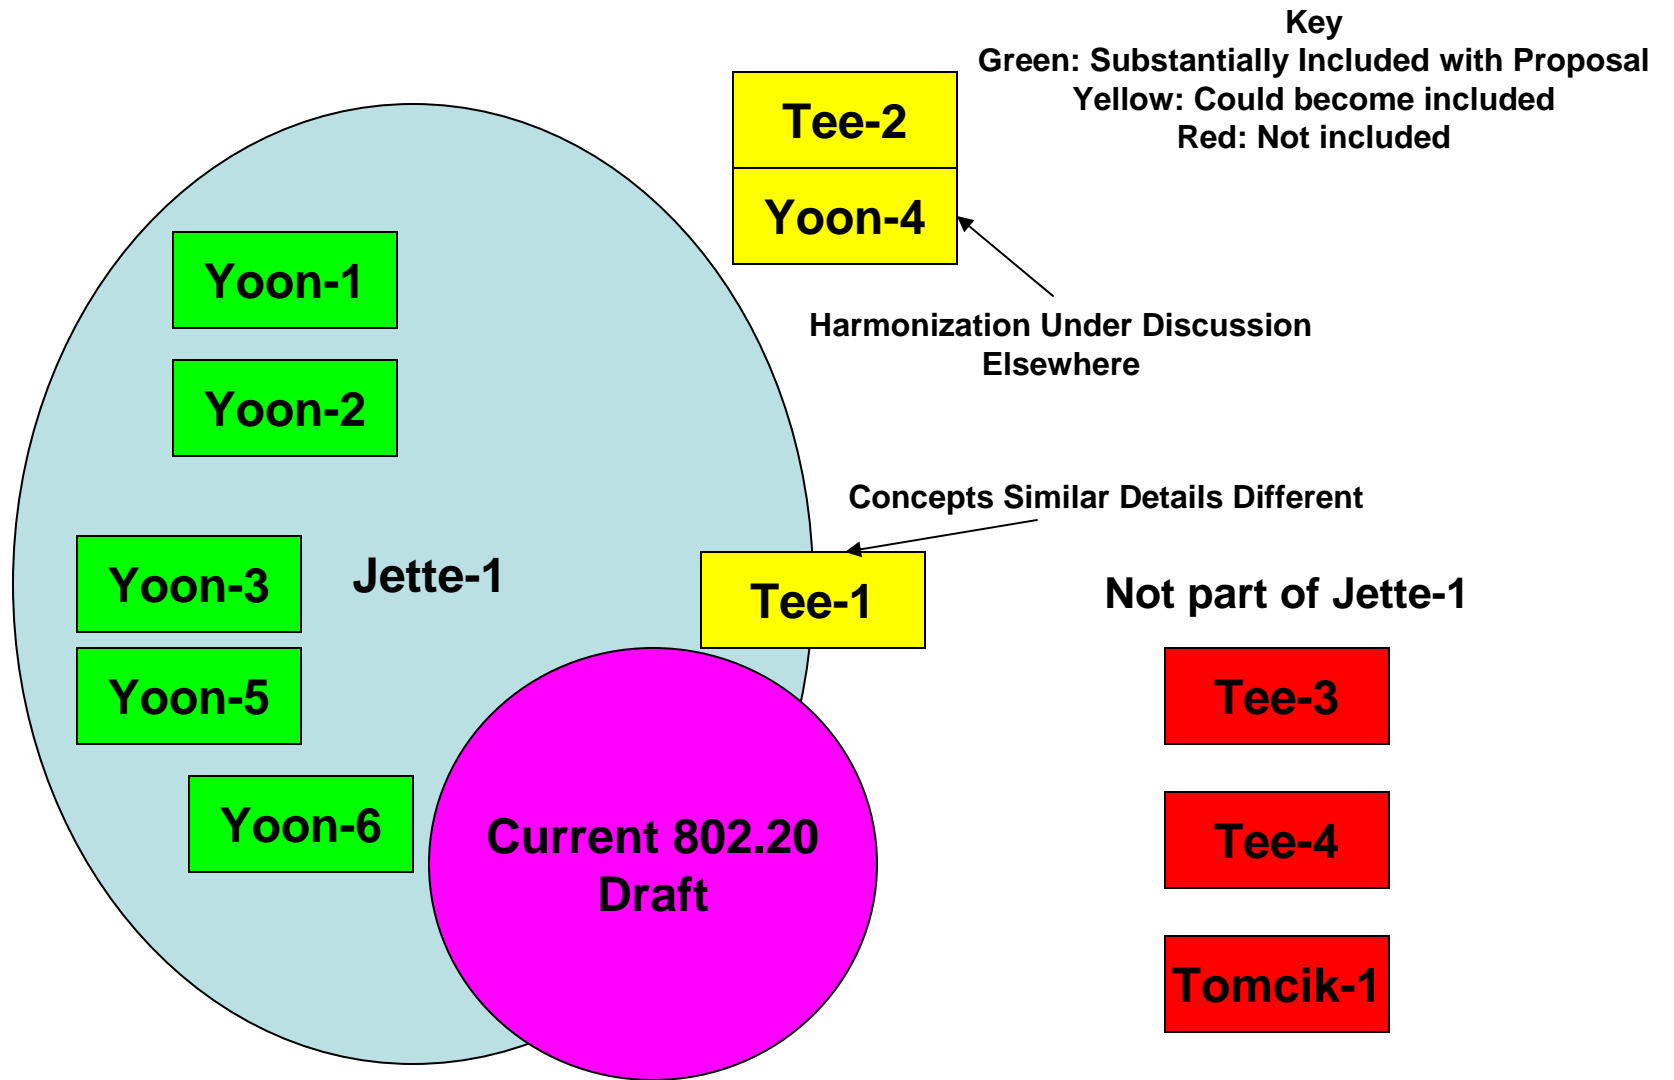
Key
Green: Substantially Included with Proposal
Yellow: Could become included
Red: Not included

Tee-2

Yoon-4

Harmonization Under Discussion Elsewhere

Yoon-1

Yoon-2

Concepts Similar Details Different

Yoon-3

Jette-1

Tee-1

Not part of Jette-1

Yoon-5

Tee-3

Yoon-6

Current 802.20 Draft

Tee-4

Tomcik-1